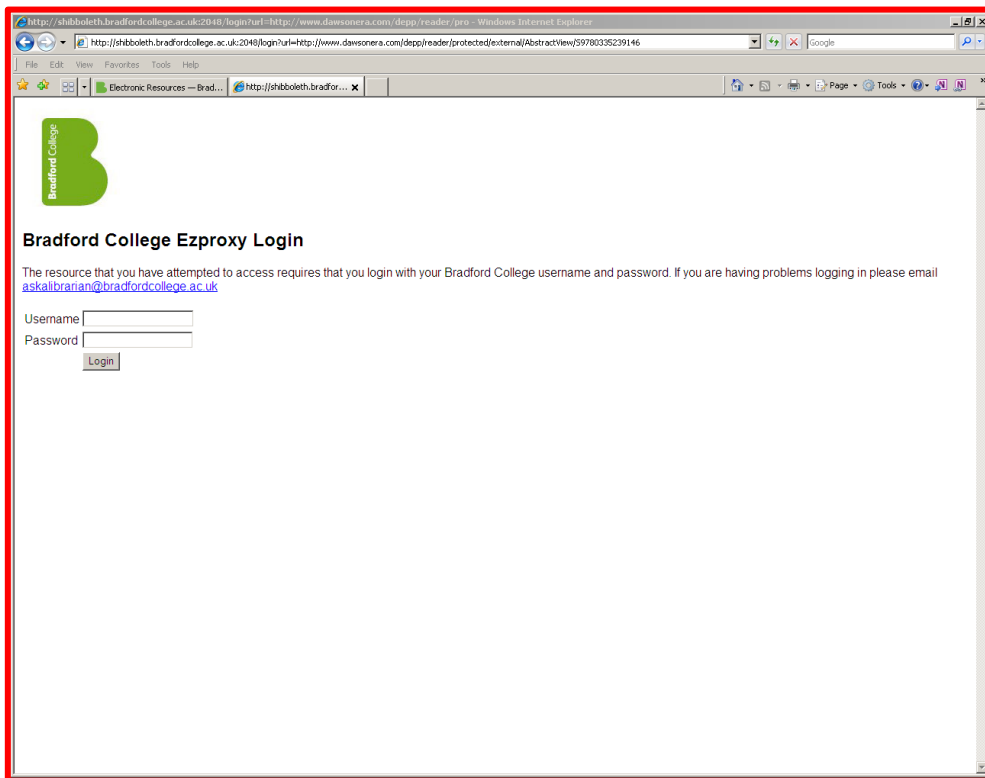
http://shibboleth.bradfordcollege.ac.uk:2048/login?url=http://www.dawsonera.com/depp/reader/pro - Windows Internet Explorer

http://shibboleth.bradfordcollege.ac.uk:2048/login?url=http://www.dawsonera.com/depp/reader/protected/external/AbstractView/S9780335239146

Google

File Edit View Favorites Tools Help

Electronic Resources — Brad...

http://shibboleth.bradfor...

Page Tools

Bradford College

Bradford College Ezproxy Login

The resource that you have attempted to access requires that you login with your Bradford College username and password. If you are having problems logging in please email askalibrarian@bradfordcollege.ac.uk

Username

Password

Login